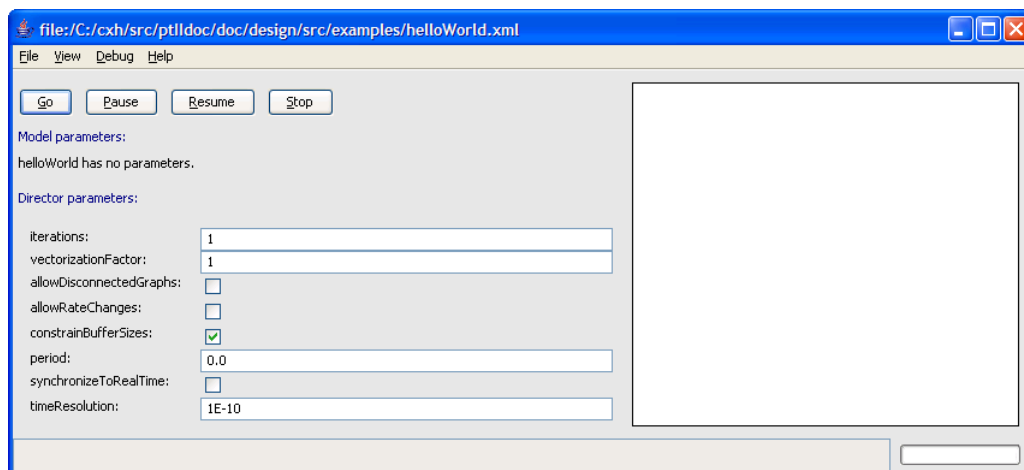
file:/C:/cxh/src/ptIIdoc/doc/design/src/examples/helloWorld.xml

File View Debug Help

Go Pause Resume Stop

Model parameters:

helloWorld has no parameters.

Director parameters:

iterations: 1
vectorizationFactor: 1
allowDisconnectedGraphs:
allowRateChanges:
constrainBufferSizes:
period: 0.0
synchronizeToRealTime:
timeResolution: 1E-10